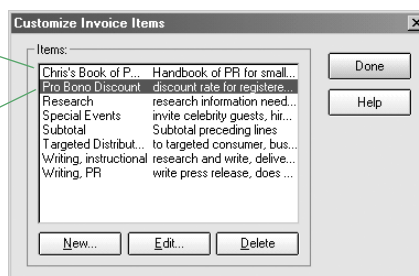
Customize Invoice Items

Items:

| | |
|---|---|
| Chris's Book of P... | Handbook of PR for small... |
| Pro Bono Discount | discount rate for registere... |
| Research | research information need... |
| Special Events | invite celebrity guests, hir... |
| Subtotal | Subtotal preceding lines |
| Targeted Distribut... | to targeted consumer, bus... |
| Writing, instructional | research and write, delive... |
| Writing, PR | write press release, does ... |

New...
Edit...
Delete

Done
Help